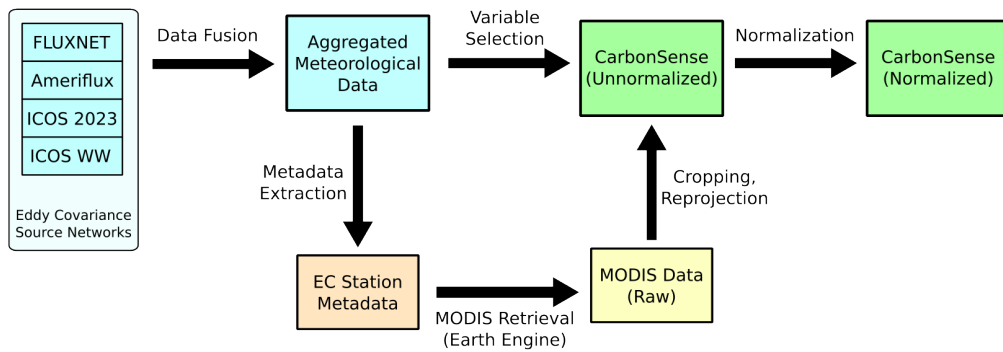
FLUXNET
Ameriflux
ICOS 2023
ICOS WW

Eddy Covariance Source Networks

Data Fusion

Aggregated Meteorological Data

Variable Selection

CarbonSense (Unnormalized)

Normalization

CarbonSense (Normalized)

Metadata Extraction

Cropping, Reprojection

EC Station Metadata

MODIS Retrieval (Earth Engine)

MODIS Data (Raw)